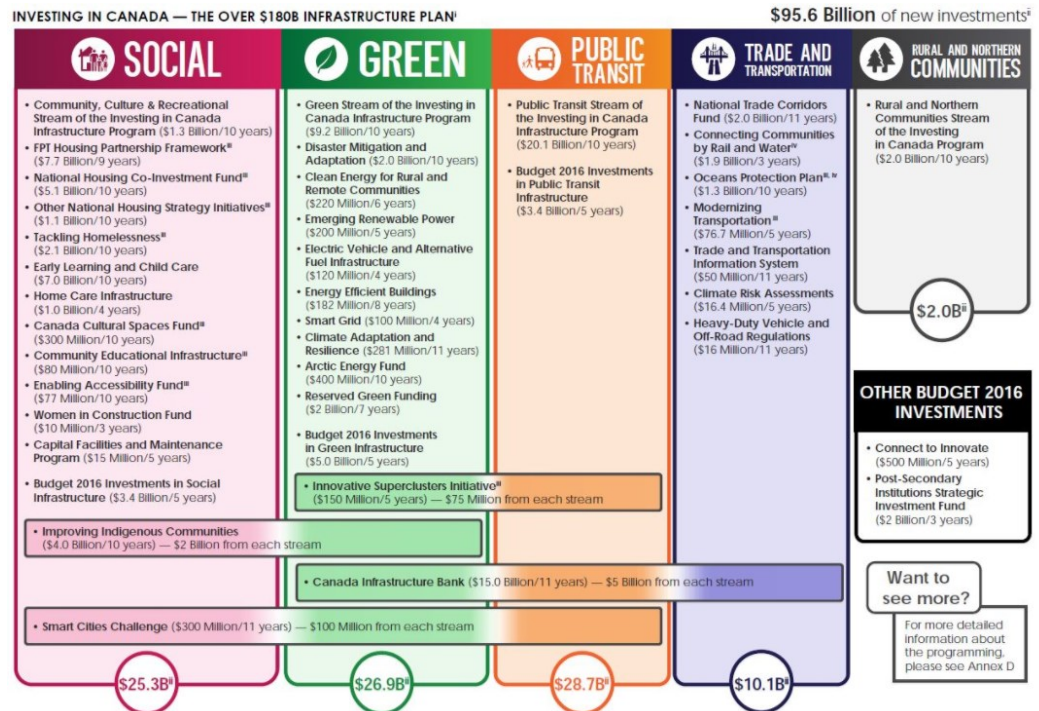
INVESTING IN CANADA — THE OVER \$180B INFRASTRUCTURE PLAN$^{i}$

\$95.6 Billion of new investments$^{ii}$

SOCIAL

• Community, Culture & Recreational Stream of the Investing in Canada Infrastructure Program (\$1.3 Billion/10 years)
• FPT Housing Partnership Framework$^{iii}$ (\$7.7 Billion/9 years)
• National Housing Co-Investment Fund$^{iii}$ (\$5.1 Billion/10 years)
• Other National Housing Strategy Initiatives$^{iii}$ (\$1.1 Billion/10 years)
• Tackling Homelessness$^{iii}$ (\$2.1 Billion/10 years)
• Early Learning and Child Care (\$7.0 Billion/10 years)
• Home Care Infrastructure (\$1.0 Billion/4 years)
• Canada Cultural Spaces Fund$^{iii}$ (\$300 Million/10 years)
• Community Educational Infrastructure$^{iii}$ (\$80 Million/10 years)
• Enabling Accessibility Fund$^{iii}$ (\$77 Million/10 years)
• Women in Construction Fund (\$10 Million/3 years)
• Capital Facilities and Maintenance Program (\$15 Million/5 years)
• Budget 2016 Investments in Social Infrastructure (\$3.4 Billion/5 years)

GREEN

• Green Stream of the Investing in Canada Infrastructure Program (\$9.2 Billion/10 years)
• Disaster Mitigation and Adaptation (\$2.0 Billion/10 years)
• Clean Energy for Rural and Remote Communities (\$220 Million/6 years)
• Emerging Renewable Power (\$200 Million/5 years)
• Electric Vehicle and Alternative Fuel Infrastructure (\$120 Million/4 years)
• Energy Efficient Buildings (\$182 Million/8 years)
• Smart Grid (\$100 Million/4 years)
• Climate Adaptation and Resilience (\$281 Million/11 years)
• Arctic Energy Fund (\$400 Million/10 years)
• Reserved Green Funding (\$2 Billion/7 years)
• Budget 2016 Investments in Green Infrastructure (\$5.0 Billion/5 years)

PUBLIC TRANSIT

• Public Transit Stream of the Investing in Canada Infrastructure Program (\$20.1 Billion/10 years)
• Budget 2016 Investments in Public Transit Infrastructure (\$3.4 Billion/5 years)

TRADE AND TRANSPORTATION

• National Trade Corridors Fund (\$2.0 Billion/11 years)
• Connecting Communities by Rail and Water$^{iv}$ (\$1.9 Billion/3 years)
• Oceans Protection Plan$^{iii, iv}$ (\$1.3 Billion/10 years)
• Modernizing Transportation$^{iii}$ (\$76.7 Million/5 years)
• Trade and Transportation Information System (\$50 Million/11 years)
• Climate Risk Assessments (\$16.4 Million/5 years)
• Heavy-Duty Vehicle and Off-Road Regulations (\$16 Million/11 years)

RURAL AND NORTHERN COMMUNITIES

• Rural and Northern Communities Stream of the Investing in Canada Program (\$2.0 Billion/10 years)

\$2.0B$^{ii}$

OTHER BUDGET 2016 INVESTMENTS

• Connect to Innovate (\$500 Million/5 years)
• Post-Secondary Institutions Strategic Investment Fund (\$2 Billion/3 years)

• Innovative Superclusters Initiative$^{iii}$ (\$150 Million/5 years) — \$75 Million from each stream

• Improving Indigenous Communities (\$4.0 Billion/10 years) — \$2 Billion from each stream

• Canada Infrastructure Bank (\$15.0 Billion/11 years) — \$5 Billion from each stream

• Smart Cities Challenge (\$300 Million/11 years) — \$100 Million from each stream

Want to see more?

For more detailed information about the programming, please see Annex D

\$25.3B$^{ii}$

\$26.9B$^{ii}$

\$28.7B$^{ii}$

\$10.1B$^{ii}$